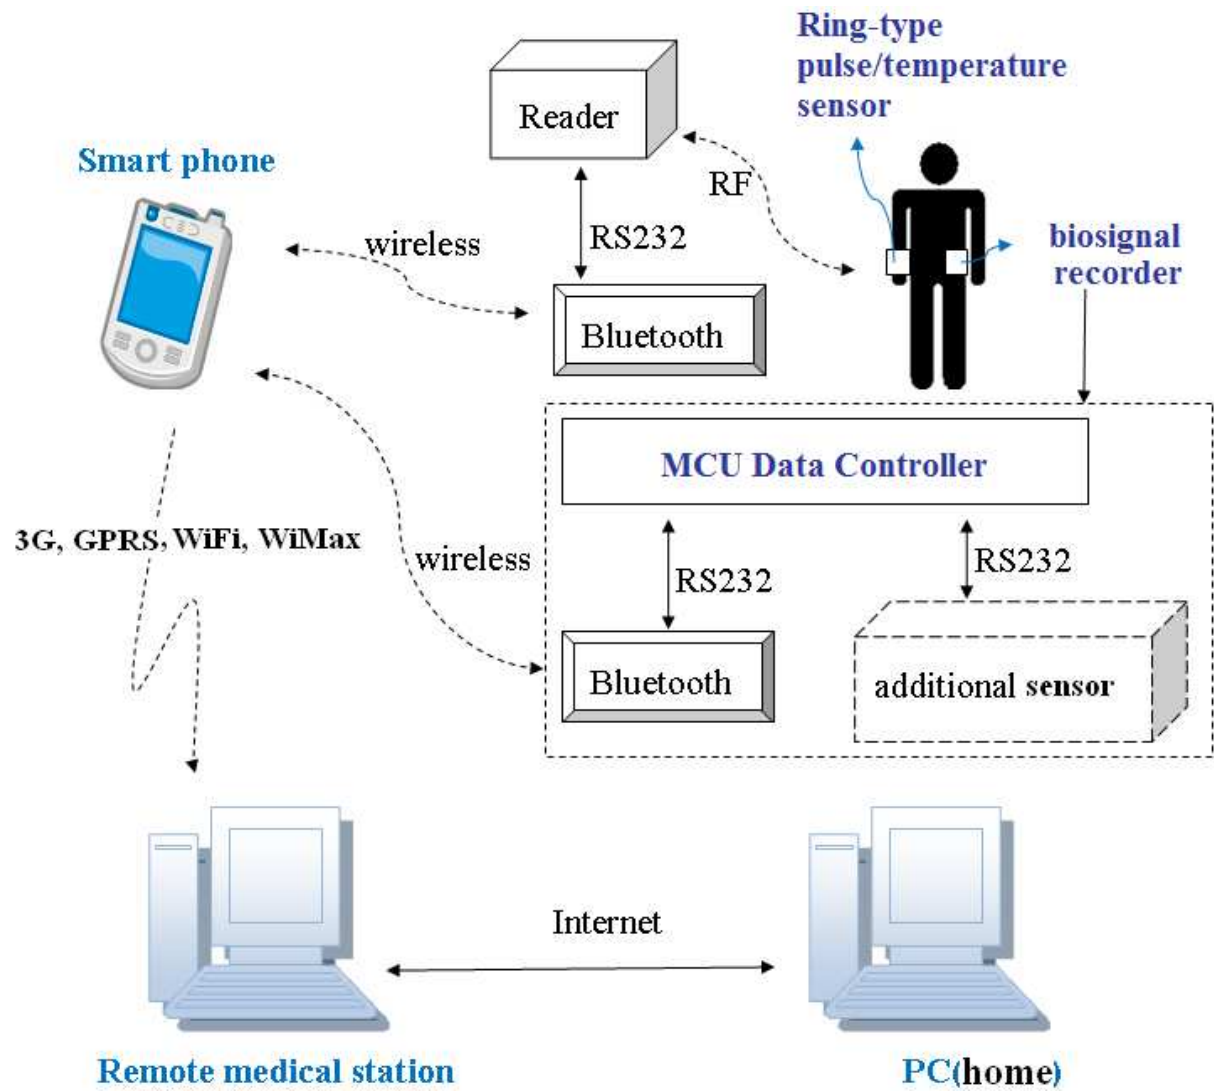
Ring-type pulse/temperature sensor

Reader

Smart phone

RF

wireless

RS232

biosignal recorder

Bluetooth

MCU Data Controller

3G, GPRS, WiFi, WiMax

wireless

RS232

RS232

Bluetooth

additional sensor

Internet

Remote medical station

PC(home)